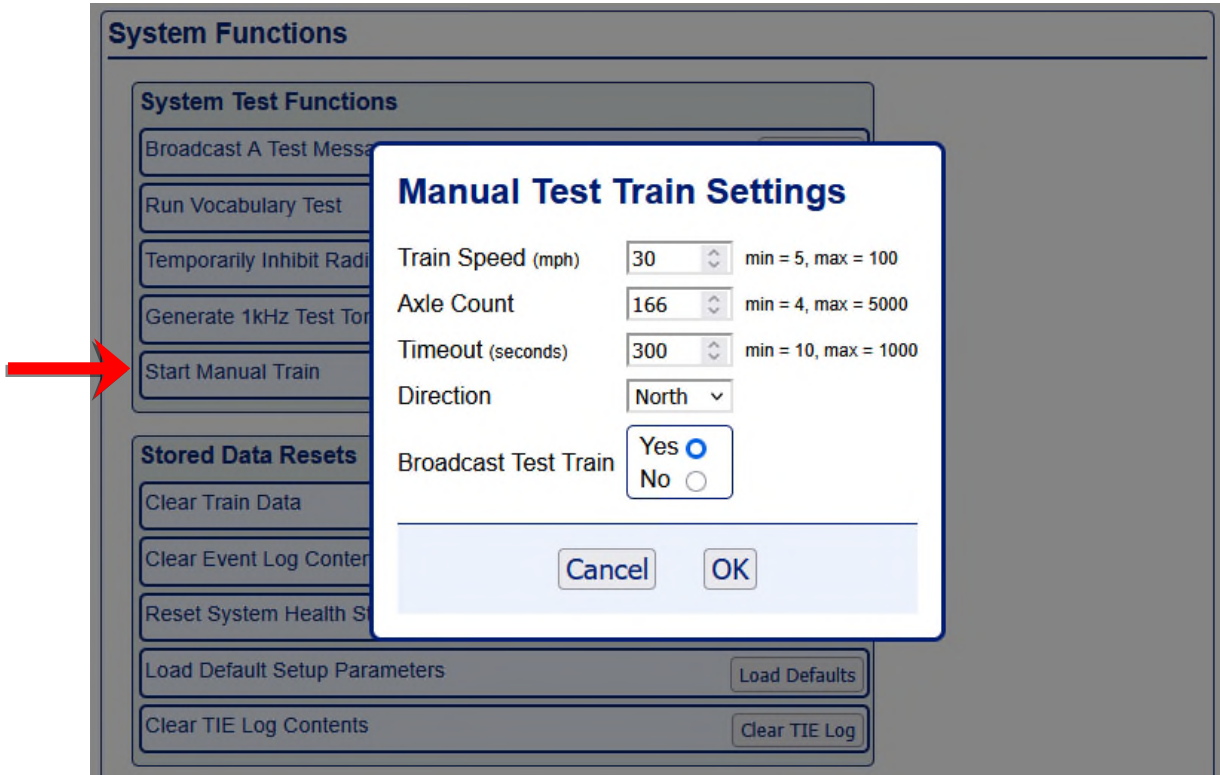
System Functions

System Test Functions

Broadcast A Test Messa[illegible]

Run Vocabulary Test

Temporarily Inhibit Radi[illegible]

Generate 1kHz Test To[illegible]

Start Manual Train

Stored Data Resets

Clear Train Data

Clear Event Log Conte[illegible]

Reset System Health S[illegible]

Load Default Setup Parameters Load Defaults

Clear TIE Log Contents Clear TIE Log

Manual Test Train Settings

Train Speed (mph) 30 min = 5, max = 100

Axle Count 166 min = 4, max = 5000

Timeout (seconds) 300 min = 10, max = 1000

Direction North

Broadcast Test Train Yes No

Cancel OK